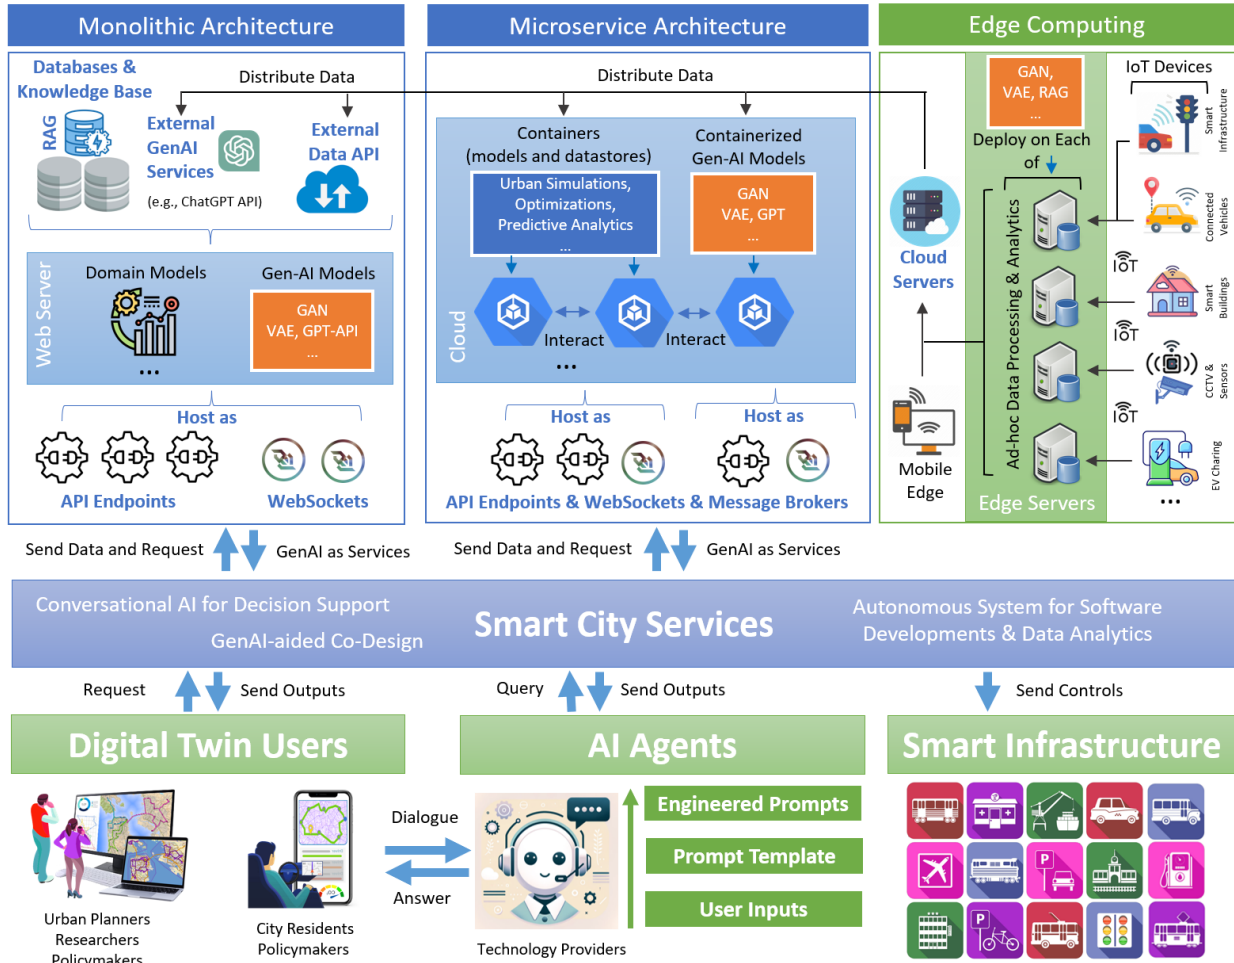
Monolithic Architecture

Databases & Knowledge Base

Distribute Data

RAG

External GenAI Services

(e.g., ChatGPT API)

External Data API

Web Server

Domain Models

Gen-AI Models

GAN VAE, GPT-API ...

...

Host as

API Endpoints

WebSockets

Microservice Architecture

Distribute Data

Containers (models and datastores)

Containerized Gen-AI Models

Urban Simulations, Optimizations, Predictive Analytics ...

GAN VAE, GPT ...

Cloud

Interact

Interact

...

Host as

Host as

API Endpoints & WebSockets & Message Brokers

Edge Computing

GAN, VAE, RAG

Deploy on Each of

IoT Devices

Smart Infrastructure

Connected Vehicles

Smart Buildings

CCTV & Sensors

EV Charing

IoT

IoT

IoT

Cloud Servers

Ad-hoc Data Processing & Analytics

Mobile Edge

Edge Servers

...

Send Data and Request

GenAI as Services

Send Data and Request

GenAI as Services

Conversational AI for Decision Support

GenAI-aided Co-Design

Smart City Services

Autonomous System for Software Developments & Data Analytics

Request

Send Outputs

Query

Send Outputs

Send Controls

Digital Twin Users

AI Agents

Smart Infrastructure

Urban Planners Researchers Policymakers

City Residents Policymakers

Dialogue

Answer

Technology Providers

Engineered Prompts

Prompt Template

User Inputs